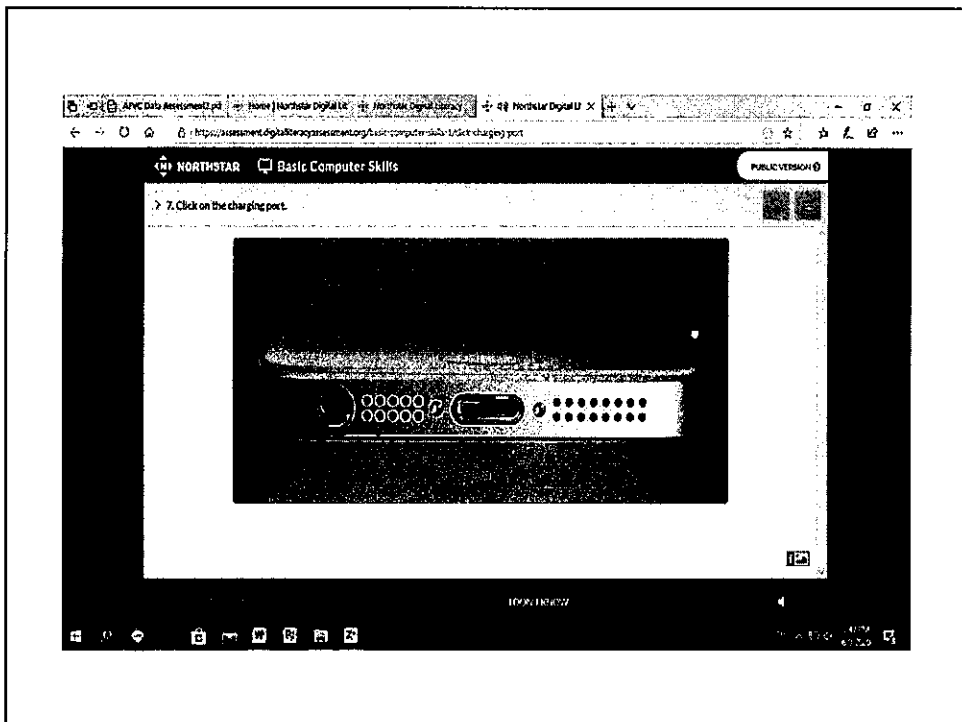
APVC Data Assessment2.pdf | Home | Northstar Digital Lit | Northstar Digital Literacy | Northstar Digital Li ×

https://assessment.digitalliteracyassessment.org/basic-computer-skills-1/click-charging-port

NORTHSTAR Basic Computer Skills

PUBLIC VERSION

7. Click on the charging port.

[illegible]